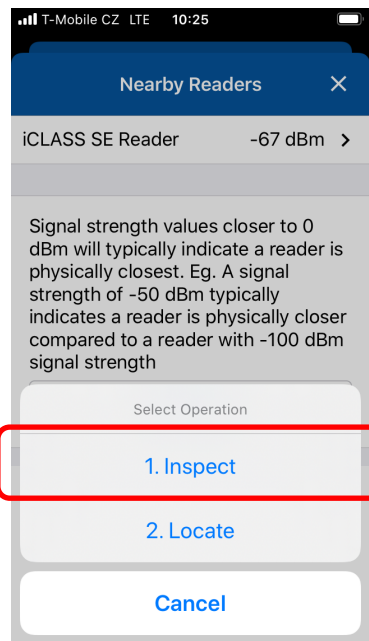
T-Mobile CZ LTE 10:25

Nearby Readers ×

iCLASS SE Reader -67 dBm >

Signal strength values closer to 0 dBm will typically indicate a reader is physically closest. Eg. A signal strength of -50 dBm typically indicates a reader is physically closer compared to a reader with -100 dBm signal strength

Select Operation

1. Inspect

2. Locate

Cancel